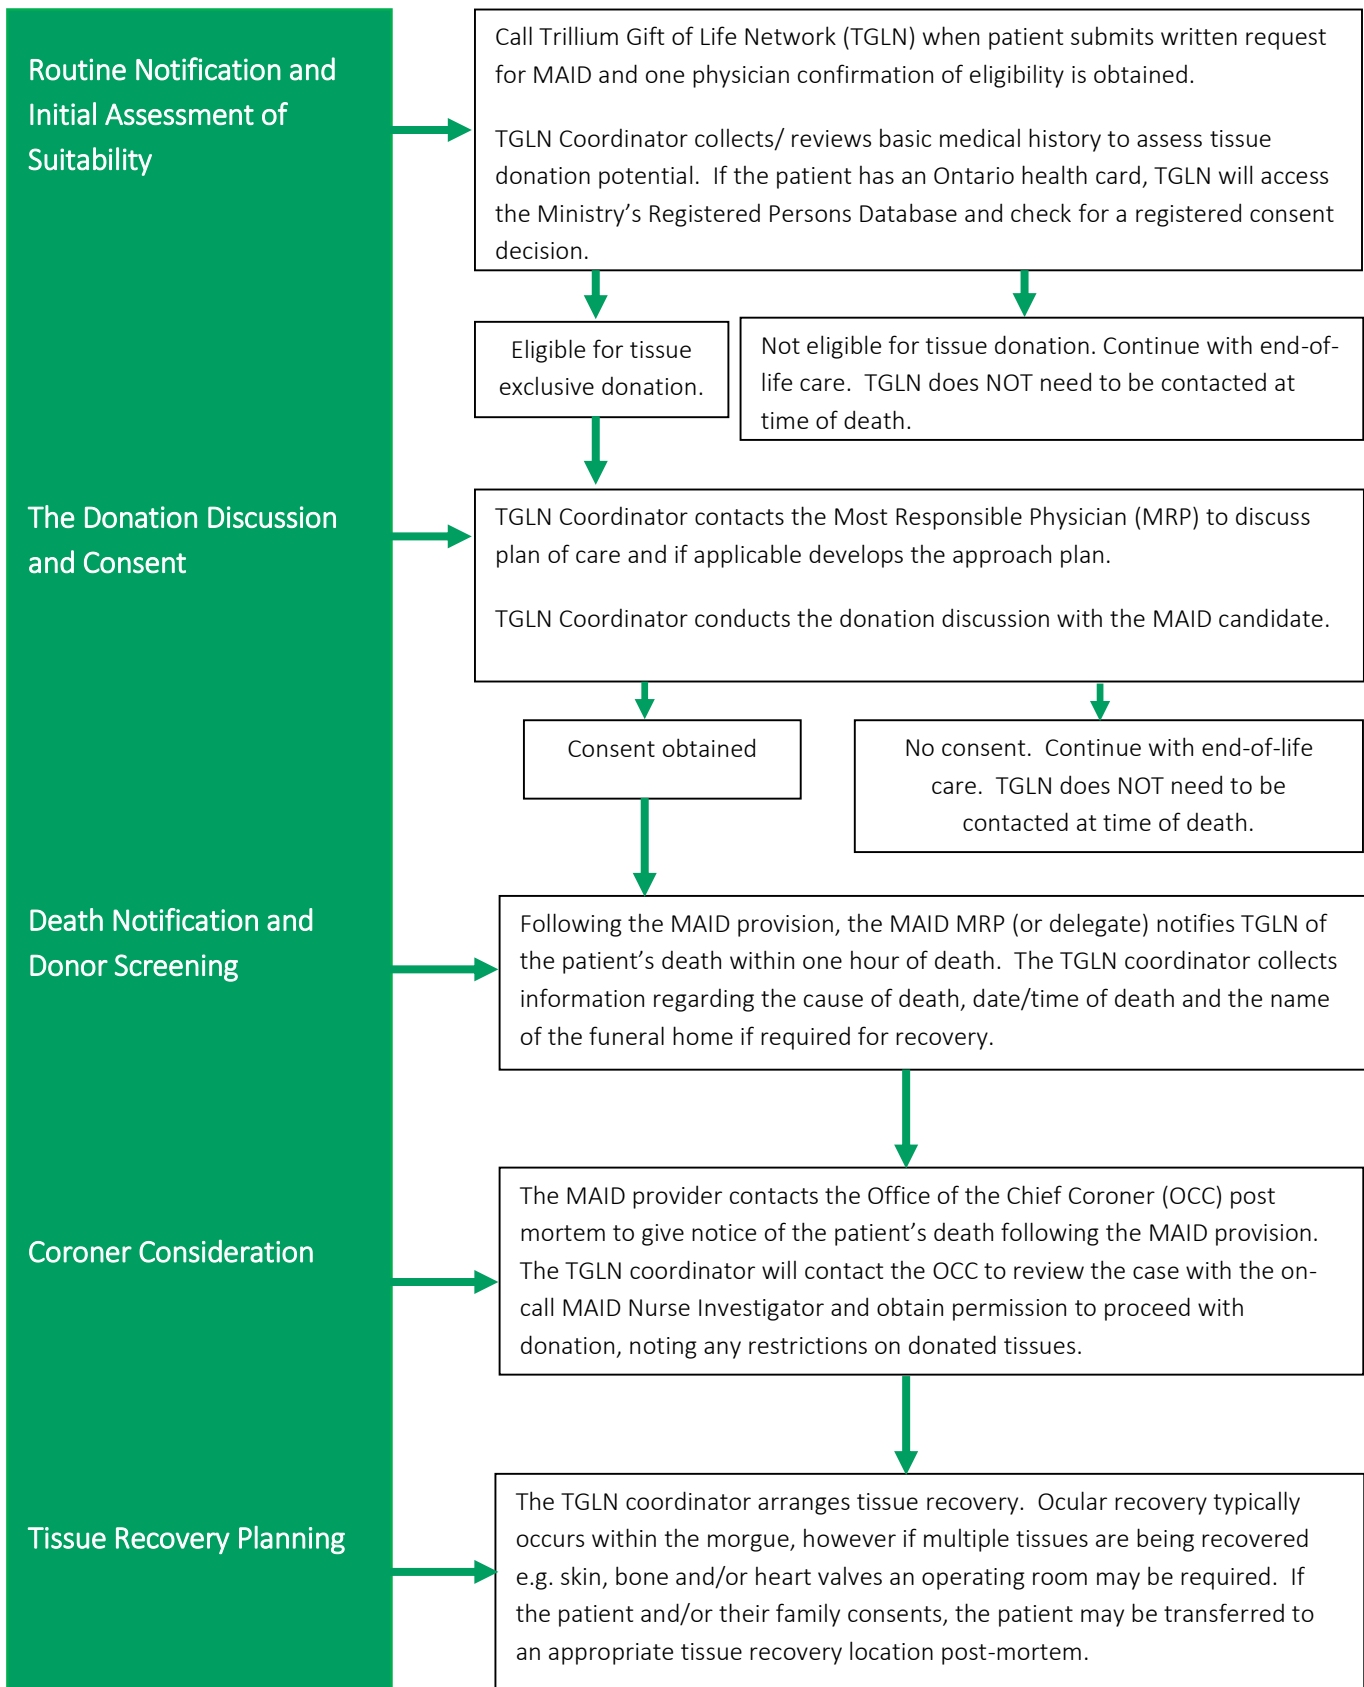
Routine Notification and Initial Assessment of Suitability

Call Trillium Gift of Life Network (TGLN) when patient submits written request for MAID and one physician confirmation of eligibility is obtained.

TGLN Coordinator collects/ reviews basic medical history to assess tissue donation potential. If the patient has an Ontario health card, TGLN will access the Ministry's Registered Persons Database and check for a registered consent decision.

Eligible for tissue exclusive donation.

Not eligible for tissue donation. Continue with end-of-life care. TGLN does NOT need to be contacted at time of death.

The Donation Discussion and Consent

TGLN Coordinator contacts the Most Responsible Physician (MRP) to discuss plan of care and if applicable develops the approach plan.

TGLN Coordinator conducts the donation discussion with the MAID candidate.

Consent obtained

No consent. Continue with end-of-life care. TGLN does NOT need to be contacted at time of death.

Death Notification and Donor Screening

Following the MAID provision, the MAID MRP (or delegate) notifies TGLN of the patient's death within one hour of death. The TGLN coordinator collects information regarding the cause of death, date/time of death and the name of the funeral home if required for recovery.

Coroner Consideration

The MAID provider contacts the Office of the Chief Coroner (OCC) post mortem to give notice of the patient's death following the MAID provision. The TGLN coordinator will contact the OCC to review the case with the on-call MAID Nurse Investigator and obtain permission to proceed with donation, noting any restrictions on donated tissues.

Tissue Recovery Planning

The TGLN coordinator arranges tissue recovery. Ocular recovery typically occurs within the morgue, however if multiple tissues are being recovered e.g. skin, bone and/or heart valves an operating room may be required. If the patient and/or their family consents, the patient may be transferred to an appropriate tissue recovery location post-mortem.